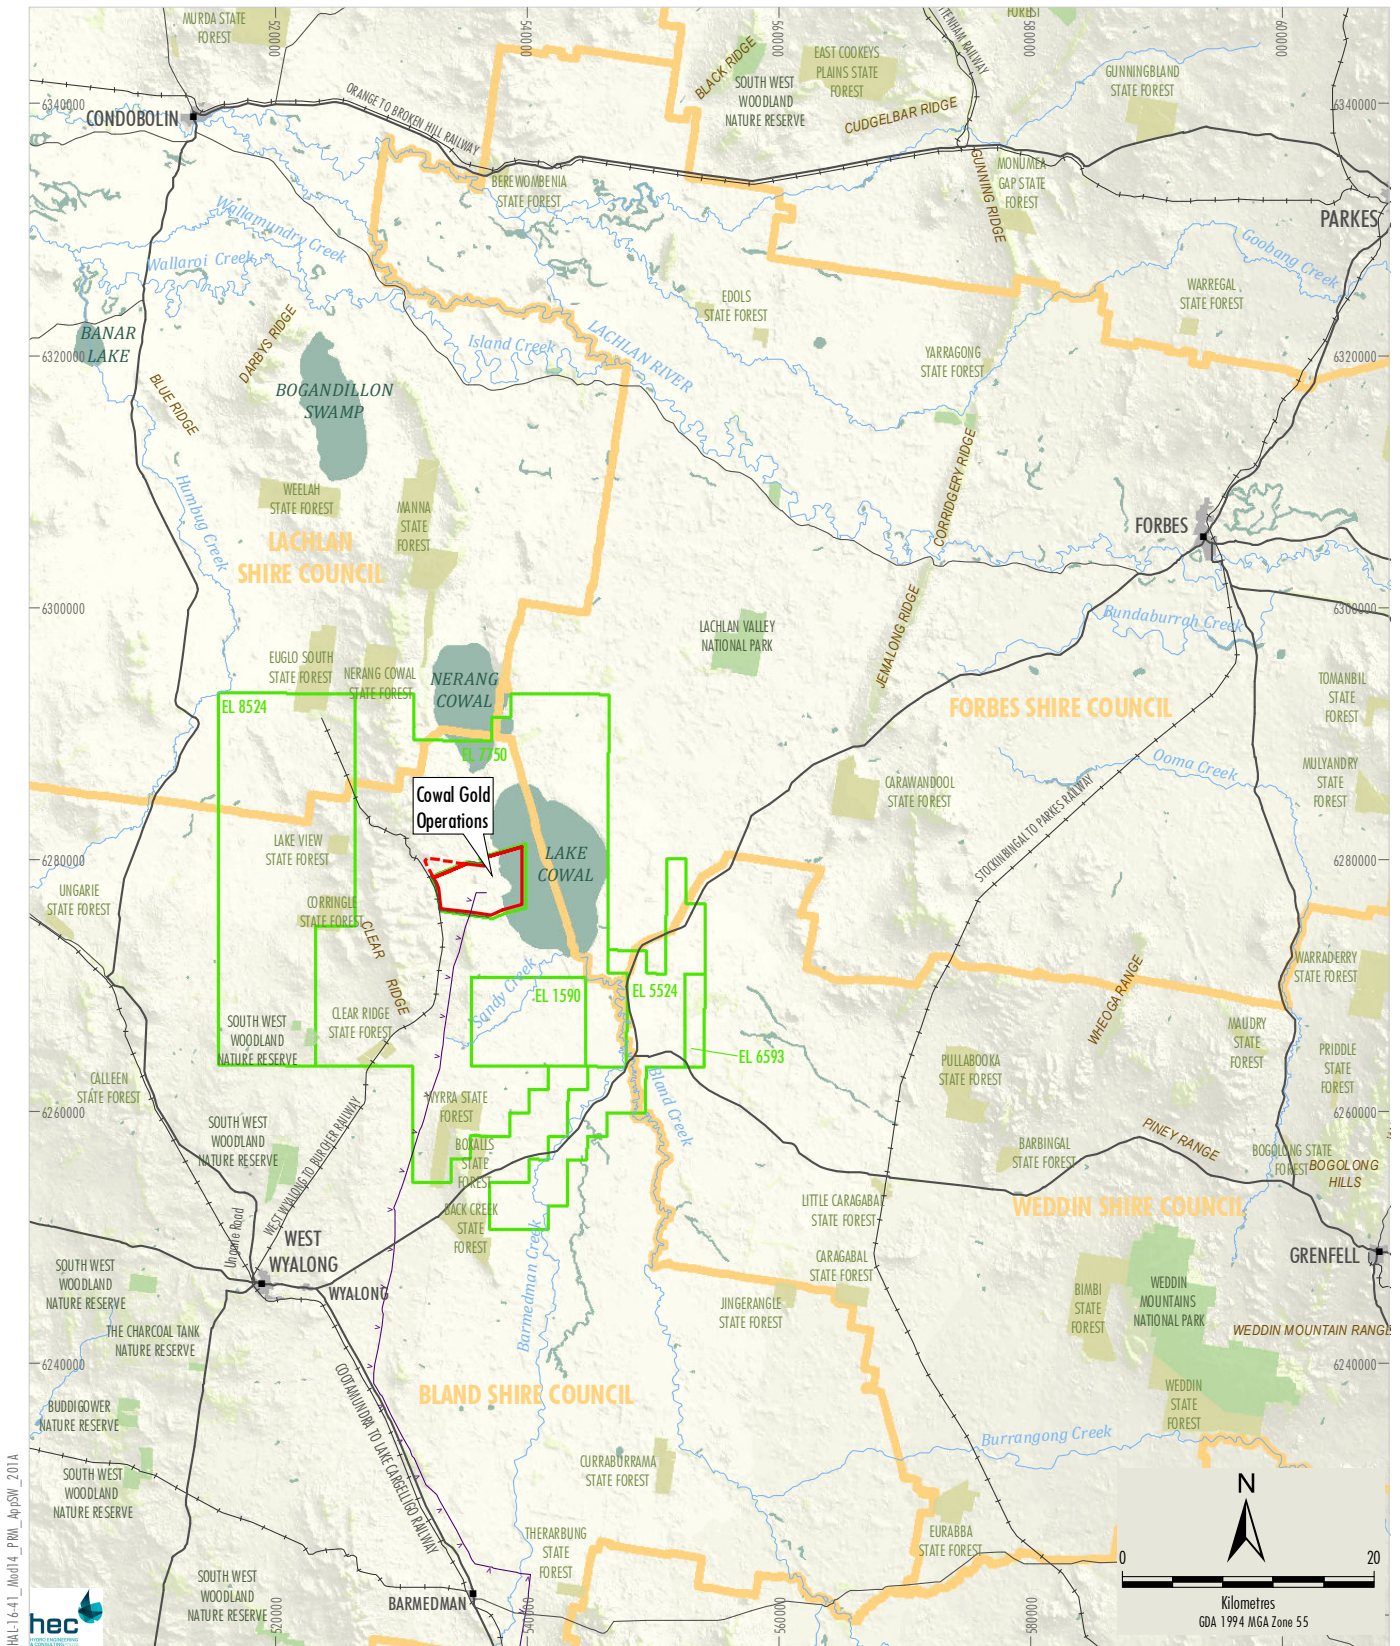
MURDA STATE FOREST
520000
540000
560000
580000
600000
FORBES
6340000
CONDOBOLIN
ORANGE TO BROKEN HILL RAILWAY
BLACK RIDGE
SOUTH WEST WOODLAND NATURE RESERVE
EAST COOKEYS PLAINS STATE FOREST
CUDGELBAR RIDGE
GUNNINGBLAND STATE FOREST
6340000
BEREWOMBENIA STATE FOREST
MONUMEA GAP STATE FOREST
GUNNING RIDGE
PARKES
Wallamundry Creek
Wallaroi Creek
Goobang Creek
EDOLS STATE FOREST
WARREGAL STATE FOREST
BANAR LAKE
6320000
DARBYS RIDGE
Island Creek
LACHLAN RIVER
YARRAGONG STATE FOREST
6320000
BLUE RIDGE
BOGANDILLON SWAMP
CORRIDGERY RIDGE
Humbug Creek
WEELAH STATE FOREST
MANNA STATE FOREST
LACHLAN SHIRE COUNCIL
FORBES
6300000
Bundaburrah Creek
6300000
JEMALONG RIDGE
LACHLAN VALLEY NATIONAL PARK
EUGLO SOUTH STATE FOREST
NERANG COWAL STATE FOREST
NERANG COWAL
TOMANBIL STATE FOREST
EL 8524
FORBES SHIRE COUNCIL
EL 7750
Ooma Creek
MULYANDRY STATE FOREST
Cowal Gold Operations
CARAWANDOOL STATE FOREST
LAKE VIEW STATE FOREST
LAKE COWAL
STOCKINBINGAL TO PARKES RAILWAY
6280000
6280000
UNGARIE STATE FOREST
CORRINGLE STATE FOREST
CLEAR RIDGE
WARRADERRY STATE FOREST
Sandy Creek
EL 1590
EL 5524
WHEOGA RANGE
MAUDRY STATE FOREST
SOUTH WEST WOODLAND NATURE RESERVE
CLEAR RIDGE STATE FOREST
EL 6593
PULLABOOKA STATE FOREST
PRIDDLE STATE FOREST
CALLEEN STATE FOREST
Bland Creek
6260000
MYRRA STATE FOREST
6260000
SOUTH WEST WOODLAND NATURE RESERVE
BOXALLS STATE FOREST
BARBINGAL STATE FOREST
PINEY RANGE
BOGOLONG STATE FOREST
BOGOLONG HILLS
WEST WYALONG TO BURCHER RAILWAY
BACK CREEK STATE FOREST
LITTLE CARAGABAL STATE FOREST
WEDDIN SHIRE COUNCIL
Ungarie Road
WEST WYALONG
CARAGABAL STATE FOREST
GRENFELL
SOUTH WEST WOODLAND NATURE RESERVE
WYALONG
Barmedman Creek
JINGERANGLE STATE FOREST
BIMBI STATE FOREST
WEDDIN MOUNTAINS NATIONAL PARK
THE CHARCOAL TANK NATURE RESERVE
WEDDIN MOUNTAIN RANGE
6240000
6240000
COOTAMUNDRA TO LAKE CARGELLIGO RAILWAY
BLAND SHIRE COUNCIL
BUDDIGOWER NATURE RESERVE
WEDDIN STATE FOREST
Burrangong Creek
SOUTH WEST WOODLAND NATURE RESERVE
CURRABURRAMA STATE FOREST
N
THERARBUNG STATE FOREST
EURABBA STATE FOREST
0
20
SOUTH WEST WOODLAND NATURE RESERVE
BARMEDMAN
Kilometres
GDA 1994 MGA Zone 55
hec
HAL-16-41_Mod14_PRM_AppSW_201A